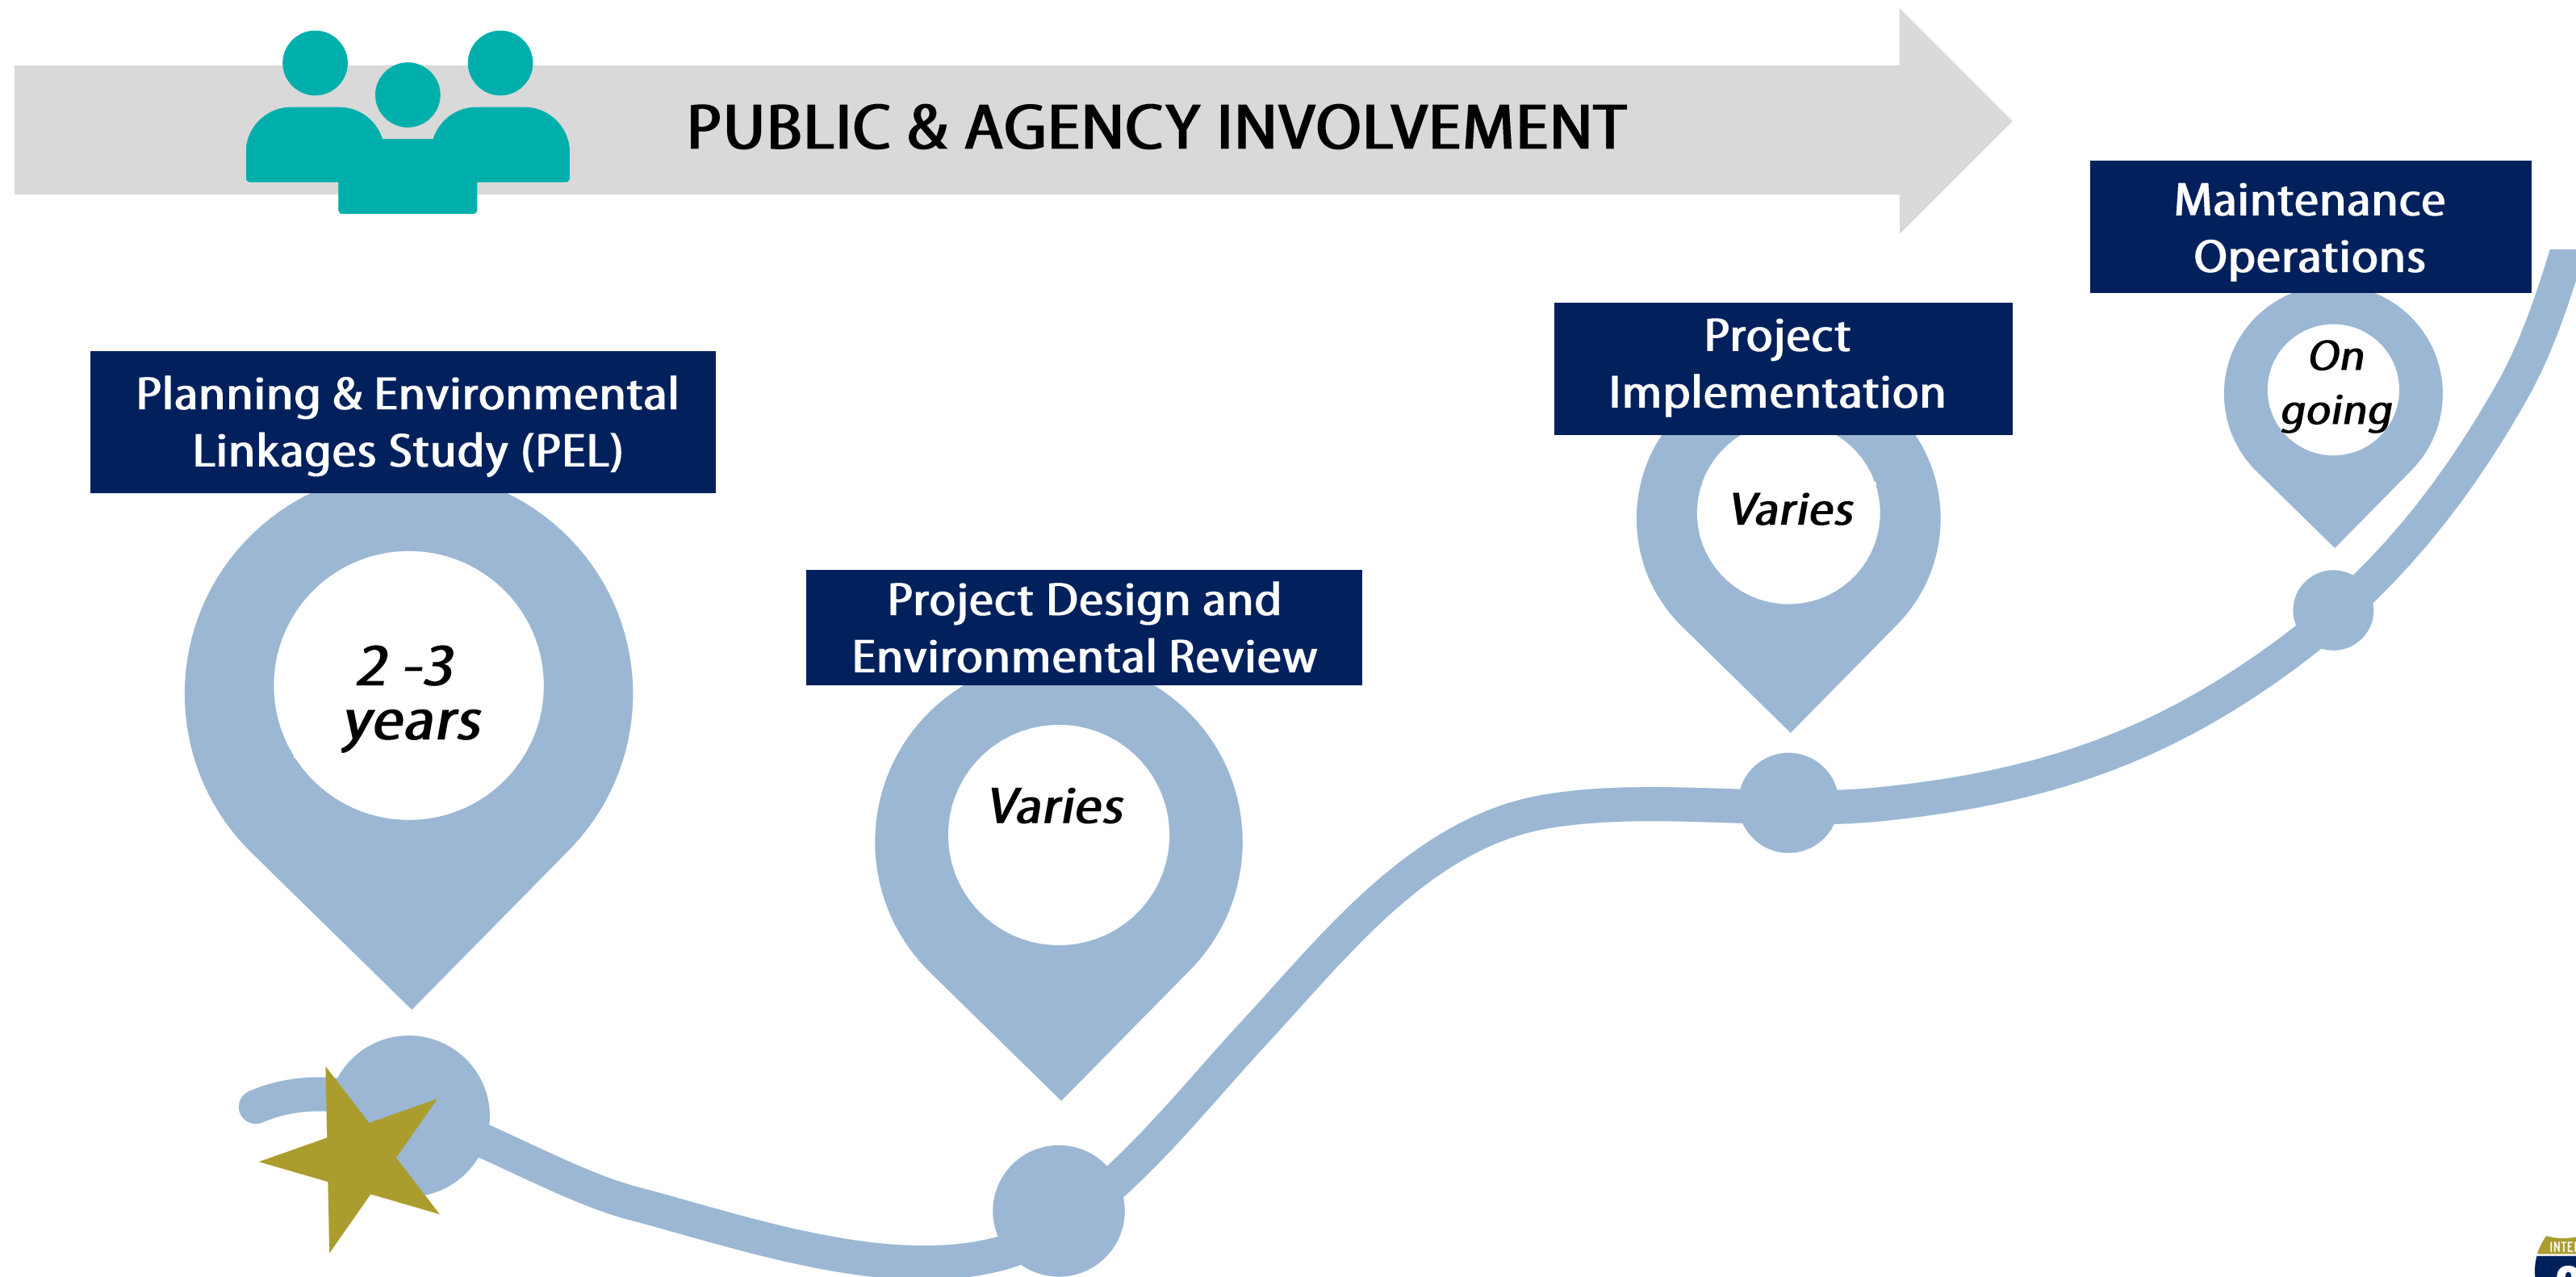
PUBLIC & AGENCY INVOLVEMENT

Maintenance Operations

On going

Project Implementation

Varies

Planning & Environmental Linkages Study (PEL)

2 -3 years

Project Design and Environmental Review

Varies

INTE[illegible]